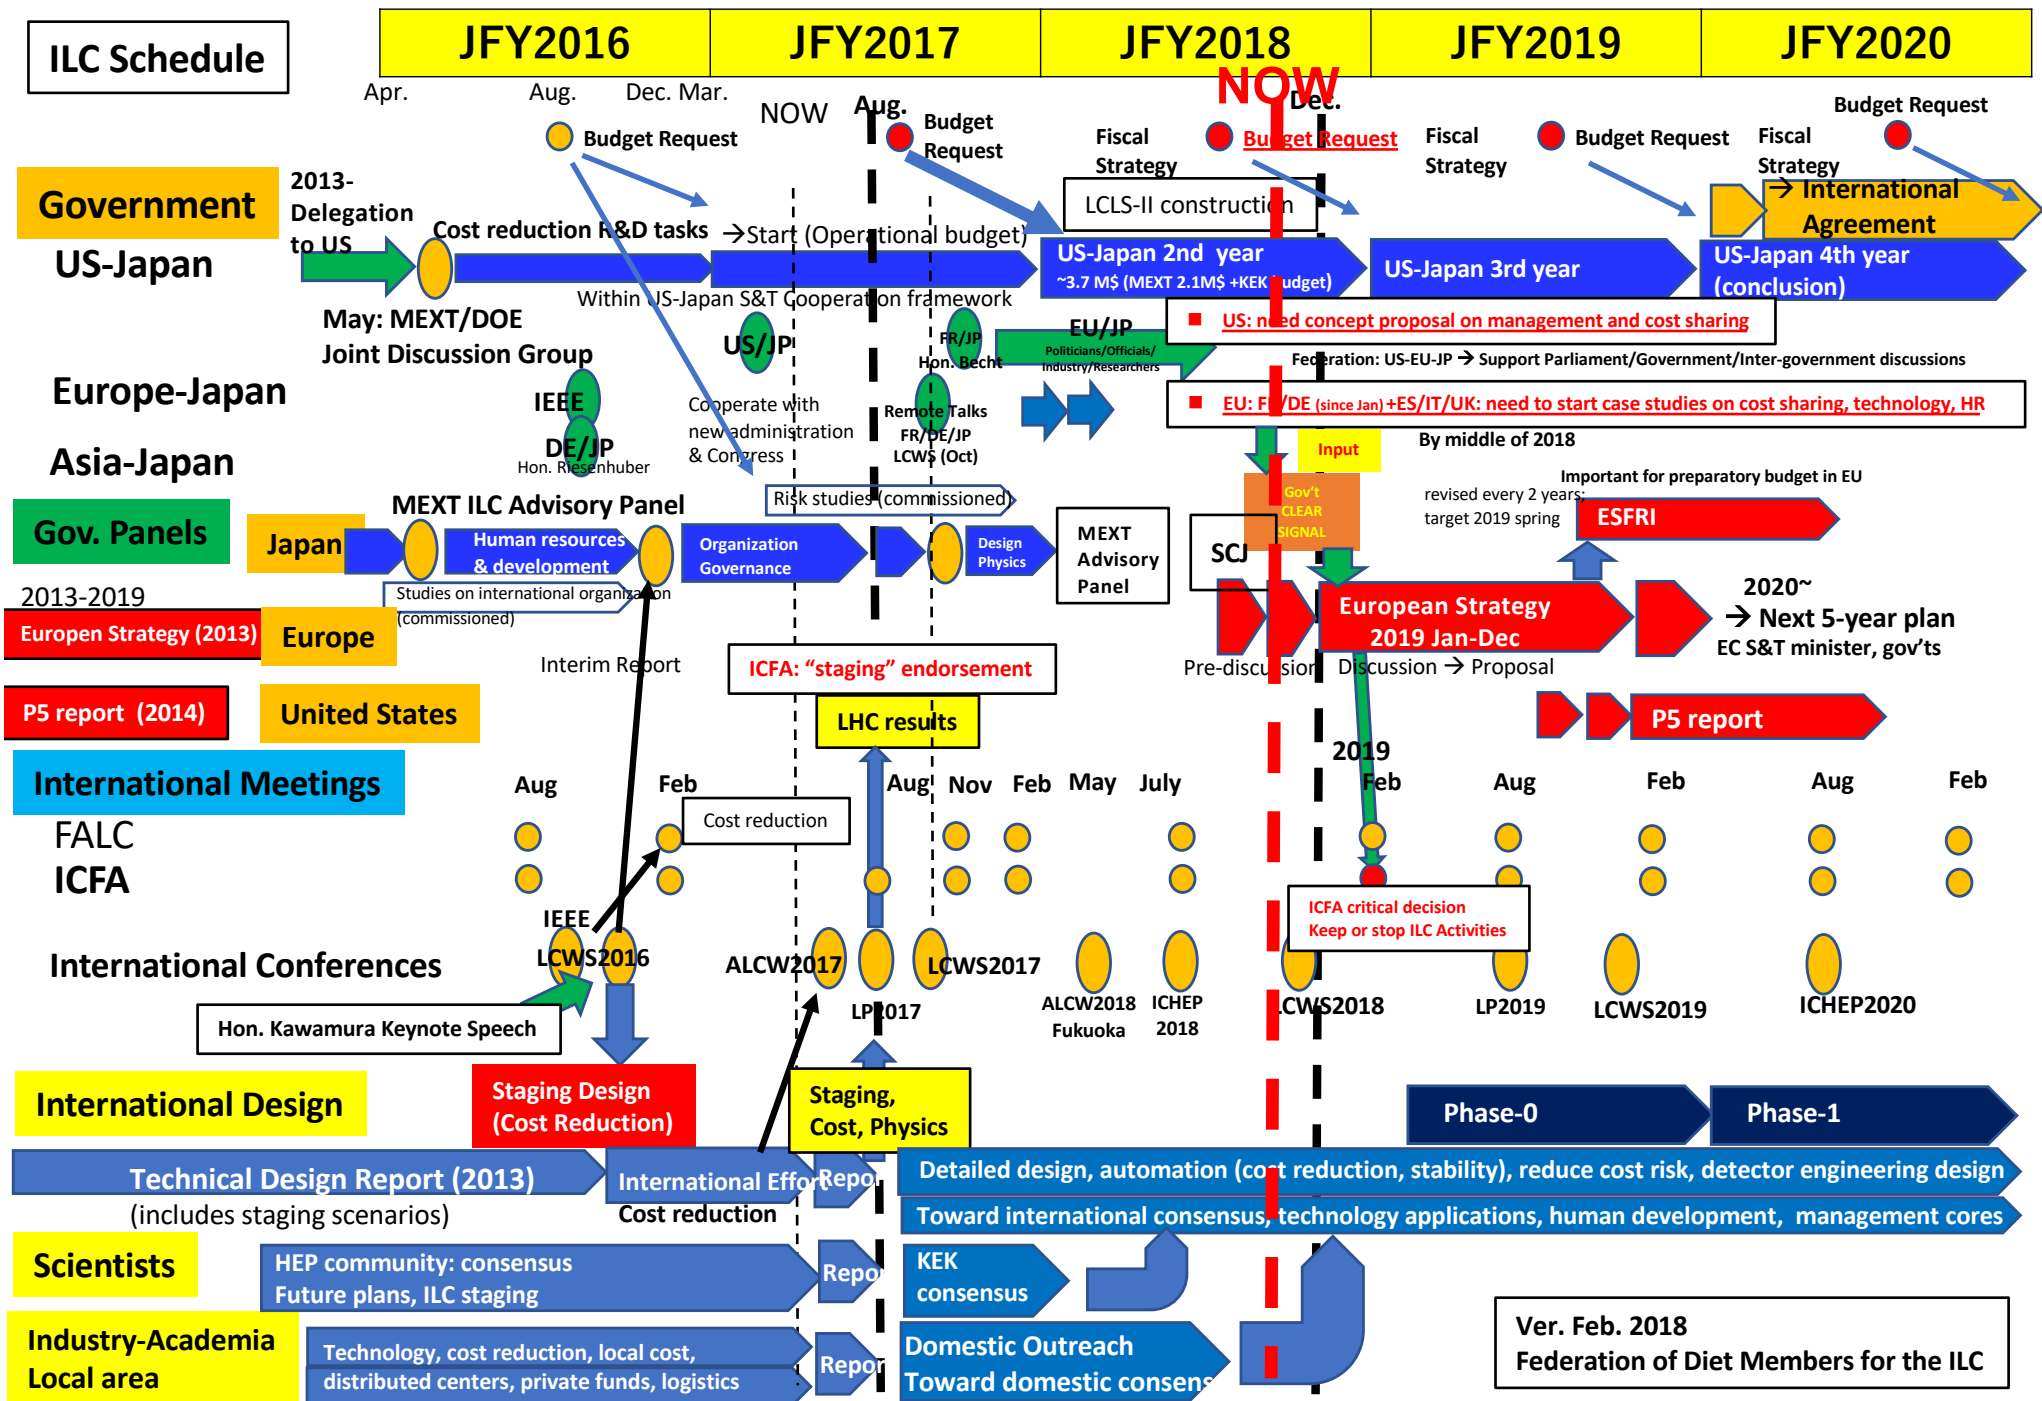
ILC Schedule

| JFY2016 | JFY2017 | JFY2018 | JFY2019 | JFY2020 |
|---|---|---|---|---|

Apr. Aug. Dec. Mar. NOW Aug. NOW Dec.

Budget Request Budget Request Fiscal Strategy Budget Request Fiscal Strategy Budget Request Fiscal Strategy Budget Request

Government

US-Japan

2013- Delegation to US

Cost reduction R&D tasks → Start (Operational budget)

LCLS-II construction

→ International Agreement

US-Japan 2nd year ~3.7 M$ (MEXT 2.1M$ +KEK budget)

US-Japan 3rd year

US-Japan 4th year (conclusion)

Within US-Japan S&T Cooperation framework

May: MEXT/DOE Joint Discussion Group

US/JP

FR/JP Hon. Becht

EU/JP Politicians/Officials/ Industry/Researchers

■ US: need concept proposal on management and cost sharing

Federation: US-EU-JP → Support Parliament/Government/Inter-government discussions

Europe-Japan

IEEE

DE/JP Hon. Riesenhuber

Cooperate with new administration & Congress

Remote Talks FR/DE/JP LCWS (Oct)

■ EU: FR/DE (since Jan) +ES/IT/UK: need to start case studies on cost sharing, technology, HR

Input

By middle of 2018

Asia-Japan

Gov't CLEAR SIGNAL

Important for preparatory budget in EU

revised every 2 years; target 2019 spring

ESFRI

Gov. Panels

Japan

MEXT ILC Advisory Panel

Risk studies (commissioned)

Human resources & development

Organization Governance

Design Physics

MEXT Advisory Panel

SCJ

Studies on international organization (commissioned)

2013-2019

Europen Strategy (2013)

Europe

European Strategy 2019 Jan-Dec

2020~ → Next 5-year plan EC S&T minister, gov'ts

Interim Report

ICFA: "staging" endorsement

Pre-discussion Discussion → Proposal

P5 report (2014)

United States

LHC results

P5 report

International Meetings

Aug Feb Aug Nov Feb May July 2019 Feb Aug Feb Aug Feb

FALC

ICFA

Cost reduction

ICFA critical decision Keep or stop ILC Activities

International Conferences

IEEE LCWS2016

ALCW2017

LP2017

LCWS2017

ALCW2018 Fukuoka

ICHEP 2018

LCWS2018

LP2019

LCWS2019

ICHEP2020

Hon. Kawamura Keynote Speech

International Design

Staging Design (Cost Reduction)

Staging, Cost, Physics

Phase-0

Phase-1

Technical Design Report (2013) (includes staging scenarios)

International Effort Cost reduction

Report

Detailed design, automation (cost reduction, stability), reduce cost risk, detector engineering design

Toward international consensus, technology applications, human development, management cores

Scientists

HEP community: consensus Future plans, ILC staging

Report

KEK consensus

Industry-Academia Local area

Technology, cost reduction, local cost, distributed centers, private funds, logistics

Report

Domestic Outreach Toward domestic consens

Ver. Feb. 2018 Federation of Diet Members for the ILC